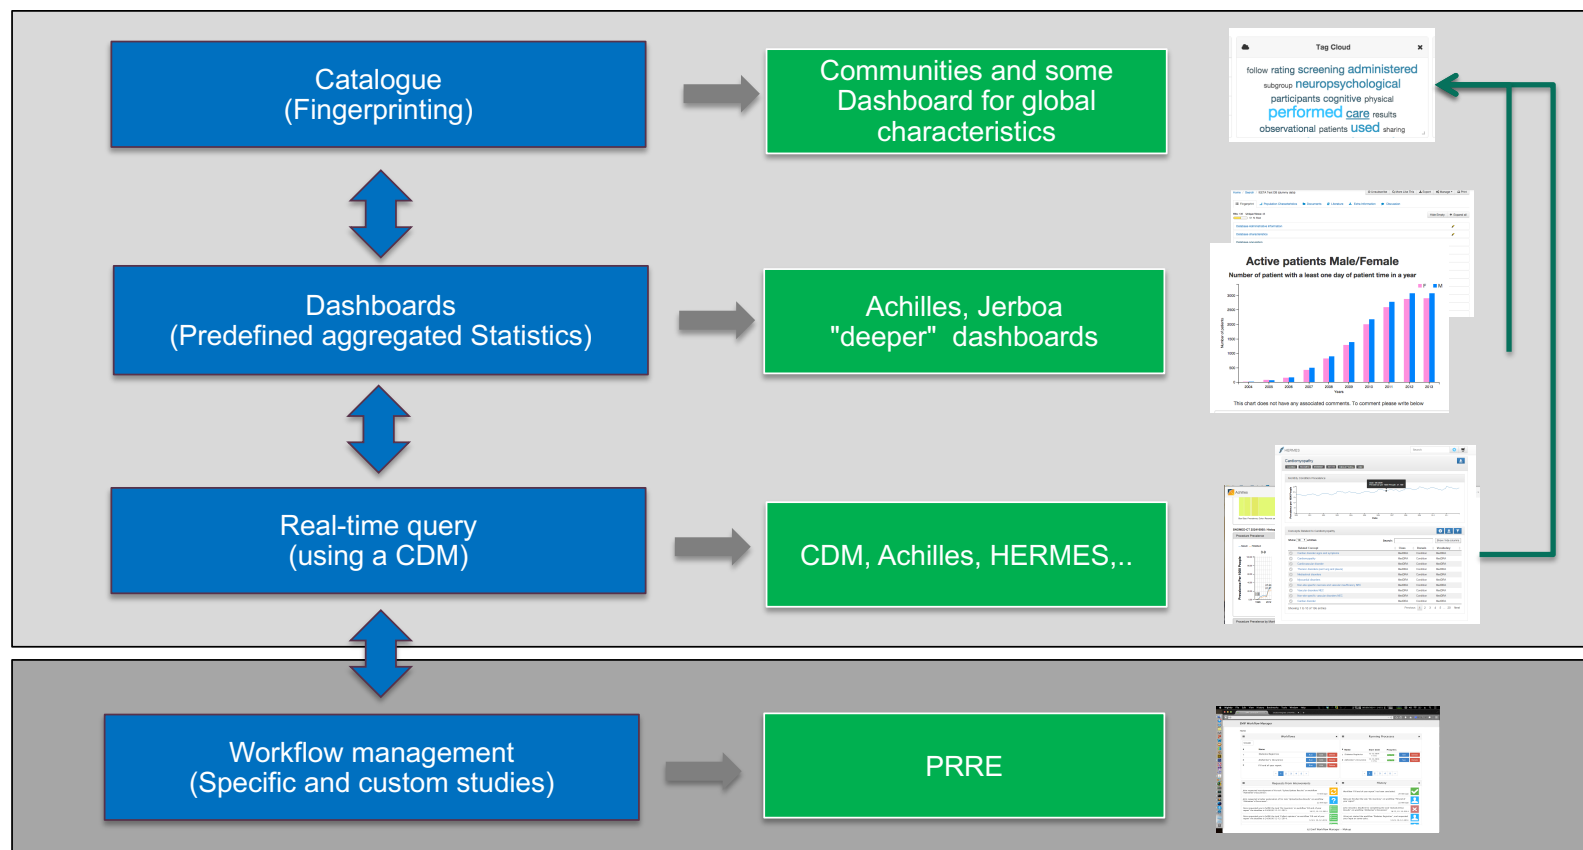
Catalogue
(Fingerprinting)

Communities and some Dashboard for global characteristics

Tag Cloud

follow rating screening administered subgroup neuropsychological participants cognitive physical performed care results observational patients used sharing

Dashboards
(Predefined aggregated Statistics)

Achilles, Jerboa "deeper" dashboards

Active patients Male/Female

Number of patient with a least one day of patient time in a year

This chart does not have any associated comments. To comment please write below

Real-time query
(using a CDM)

CDM, Achilles, HERMES,..

Workflow management
(Specific and custom studies)

PRRE